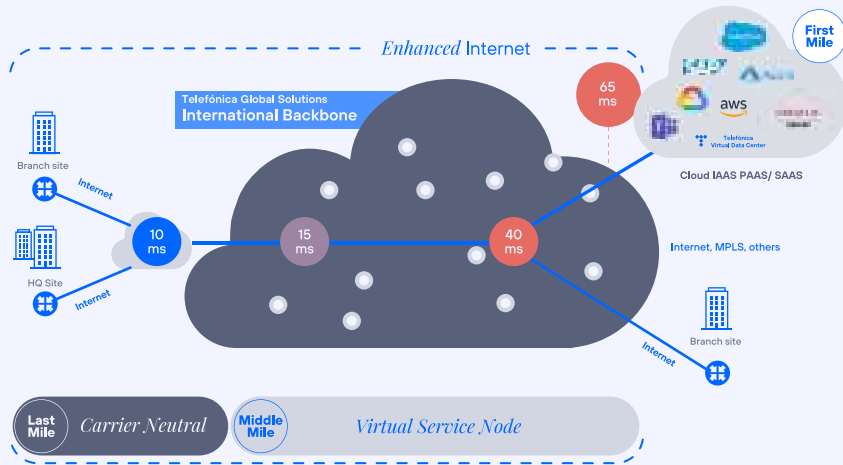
Enhanced Internet

First Mile

Telefónica Global Solutions
International Backbone

65 ms

aws

Telefónica Virtual Data Center

Cloud IAAS PAAS/ SAAS

Branch site

Internet

10 ms

15 ms

40 ms

Internet, MPLS, others

HQ Site

Internet

Internet

Branch site

Last Mile

Carrier Neutral

Middle Mile

Virtual Service Node